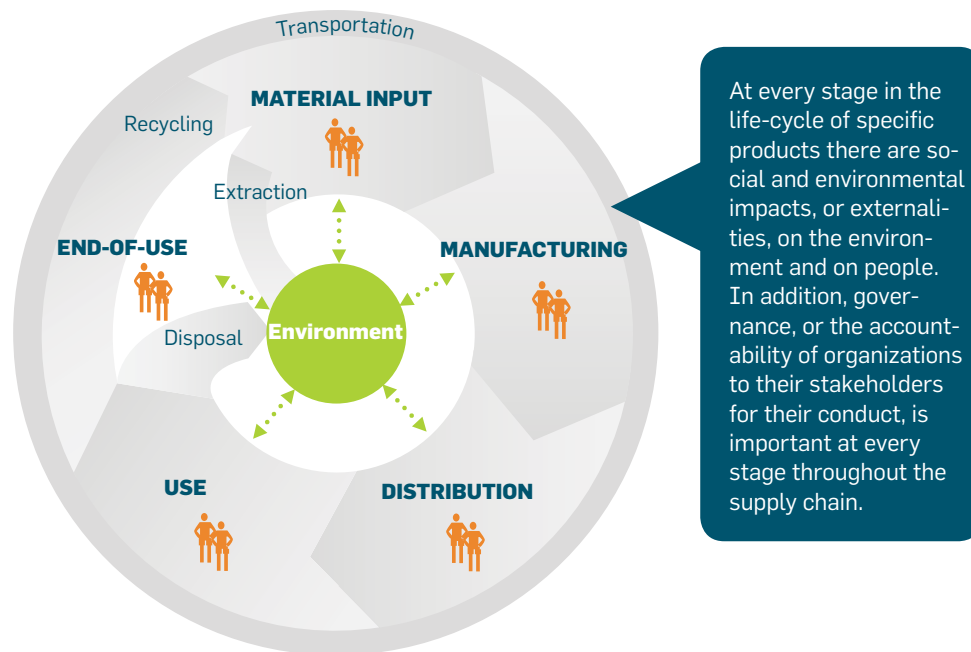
Transportation

MATERIAL INPUT

Recycling

Extraction

END-OF-USE

MANUFACTURING

Disposal

Environment

USE

DISTRIBUTION

At every stage in the life-cycle of specific products there are social and environmental impacts, or externalities, on the environment and on people. In addition, governance, or the accountability of organizations to their stakeholders for their conduct, is important at every stage throughout the supply chain.